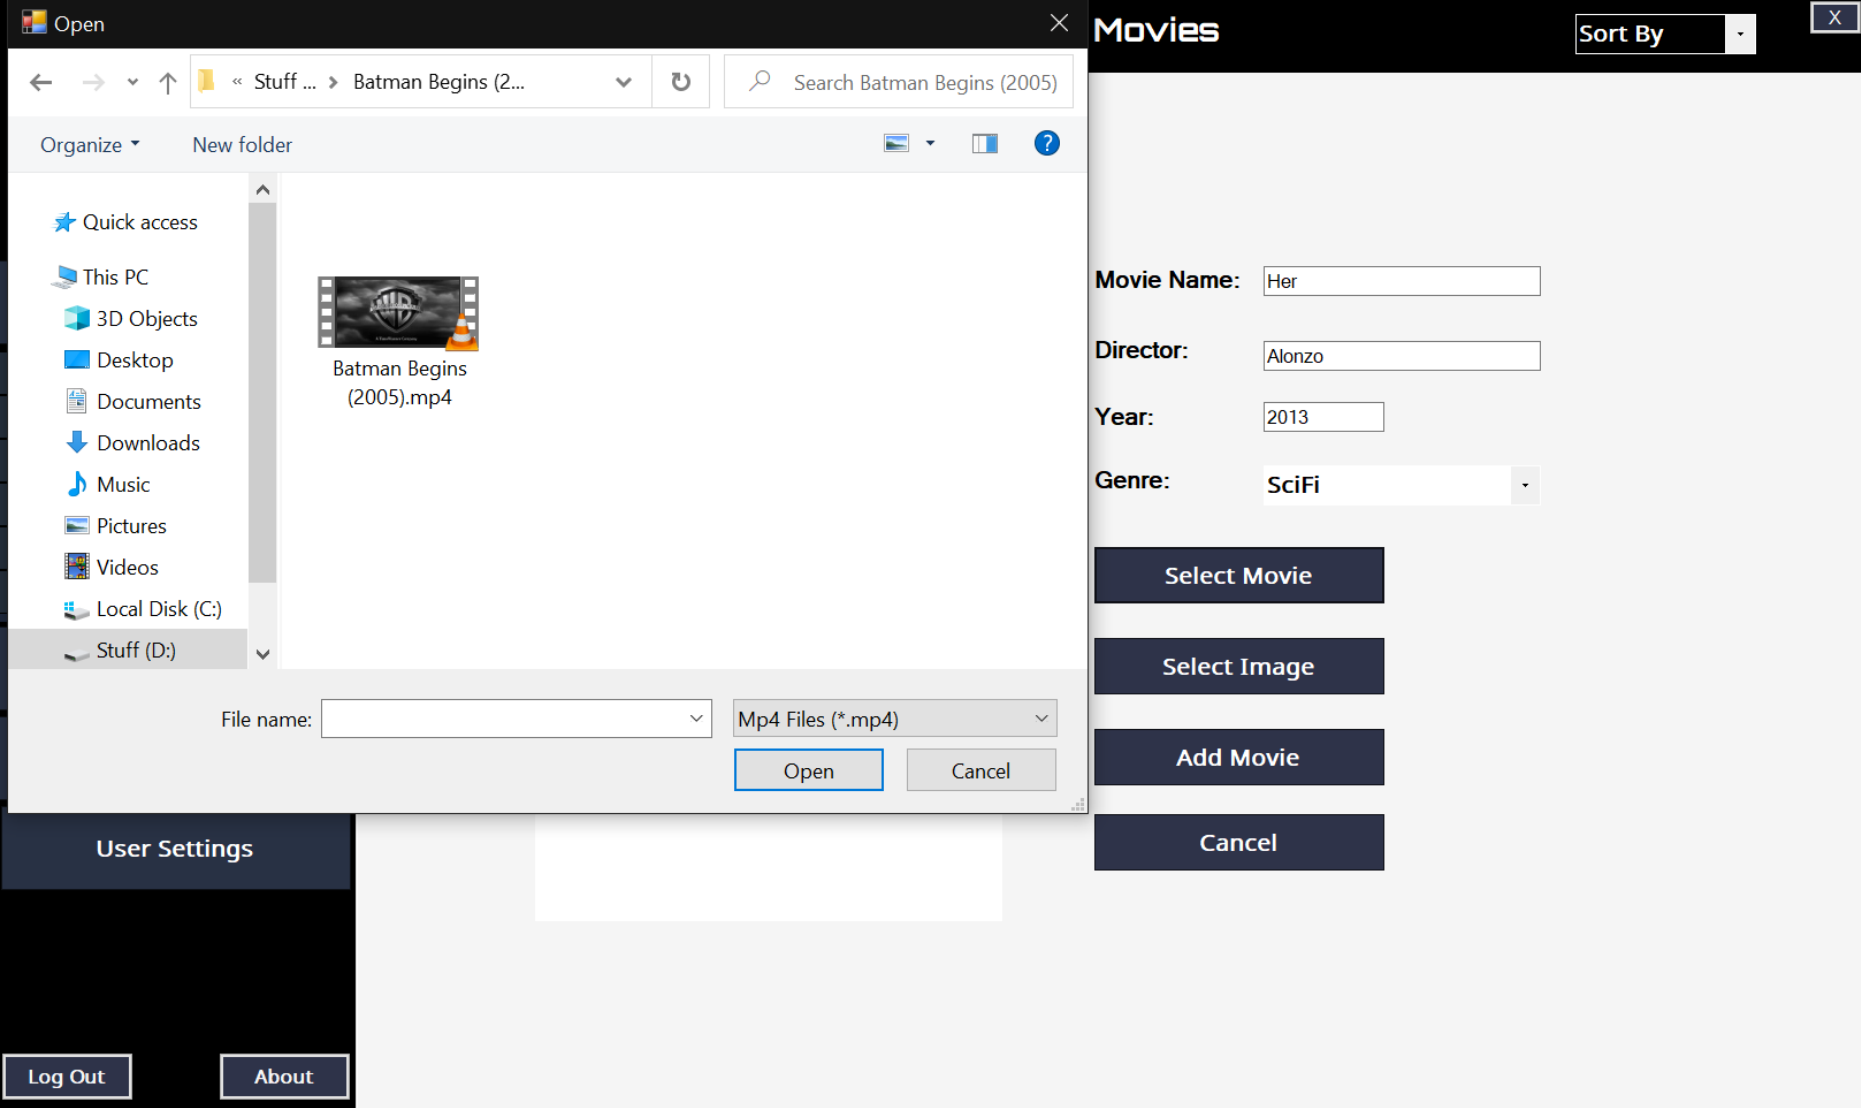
Open

« Stuff ... > Batman Begins (2...

Search Batman Begins (2005)

Organize

New folder

Quick access

This PC

3D Objects

Desktop

Documents

Downloads

Music

Pictures

Videos

Local Disk (C:)

Stuff (D:)

Batman Begins (2005).mp4

File name:

Mp4 Files (*.mp4)

Open

Cancel

Movies

Sort By

X

Movie Name: Her

Director: Alonzo

Year: 2013

Genre: SciFi

Select Movie

Select Image

Add Movie

Cancel

User Settings

Log Out

About